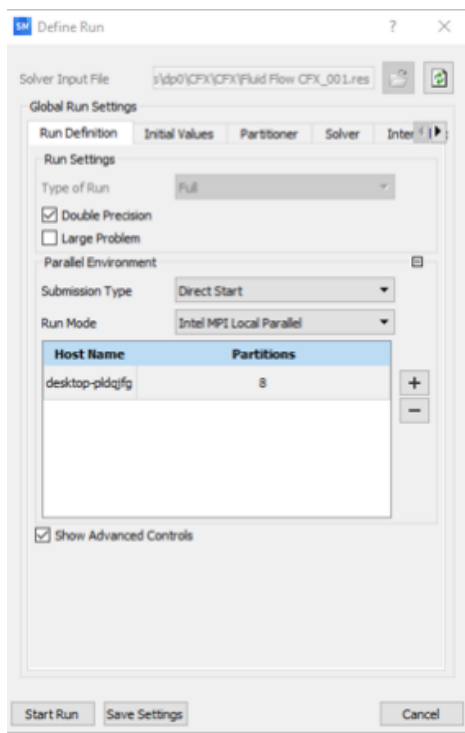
SM Define Run ? ×

Solver Input File s\dp0\CFX\CFX\Fluid Flow CFX_001.res

Global Run Settings

Run Definition Initial Values Partitioner Solver Inter

Run Settings

Type of Run Full

Double Precision

Large Problem

Parallel Environment

Submission Type Direct Start

Run Mode Intel MPI Local Parallel

| Host Name | Partitions |
|---|---|
| desktop-pldqjfg | 8 |

+
−

Show Advanced Controls

Start Run Save Settings Cancel